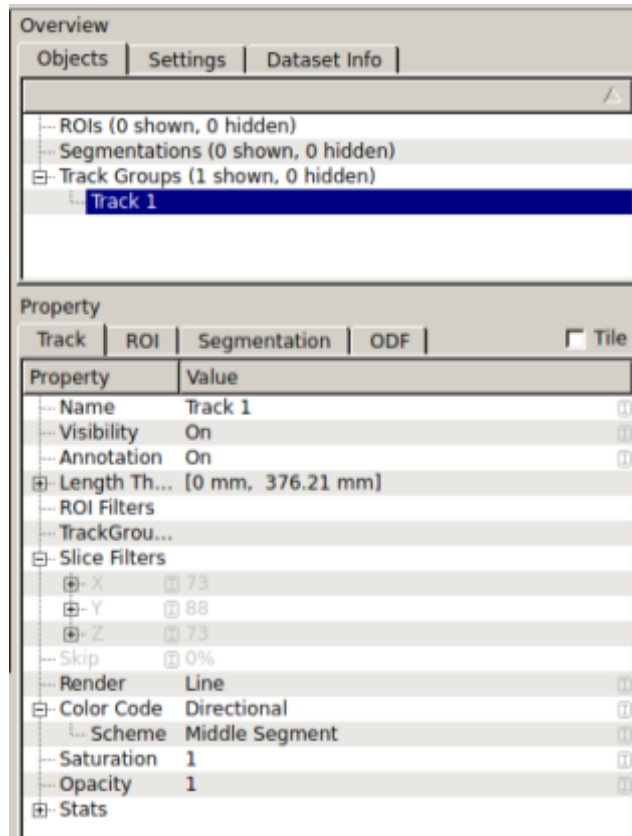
Overview

Objects | Settings | Dataset Info

ROIs (0 shown, 0 hidden)
Segmentations (0 shown, 0 hidden)
Track Groups (1 shown, 0 hidden)
Track 1

Property

Track | ROI | Segmentation | ODF | Tile

| Property | Value |
|---|---|
| Name | Track 1 |
| Visibility | On |
| Annotation | On |
| Length Th... | [0 mm, 376.21 mm] |
| ROI Filters | |
| TrackGrou... | |
| Slice Filters | |
| X | 73 |
| Y | 88 |
| Z | 73 |
| Skip | 0% |
| Render | Line |
| Color Code | Directional |
| Scheme | Middle Segment |
| Saturation | 1 |
| Opacity | 1 |
| Stats | |